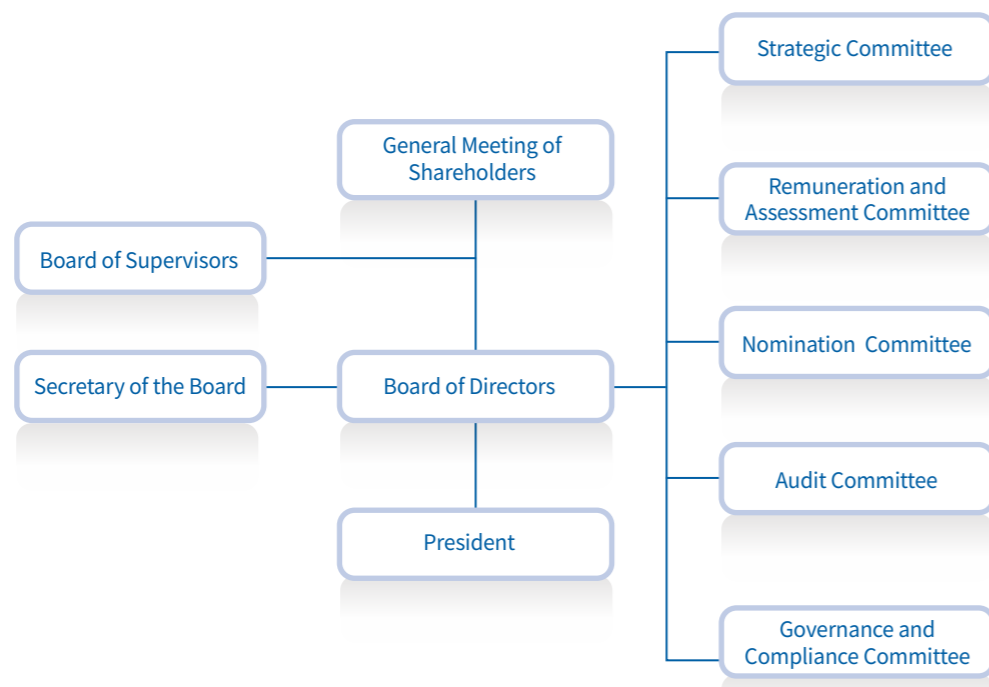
General Meeting of Shareholders

Board of Supervisors

Secretary of the Board

Board of Directors

President

Strategic Committee

Remuneration and Assessment Committee

Nomination Committee

Audit Committee

Governance and Compliance Committee